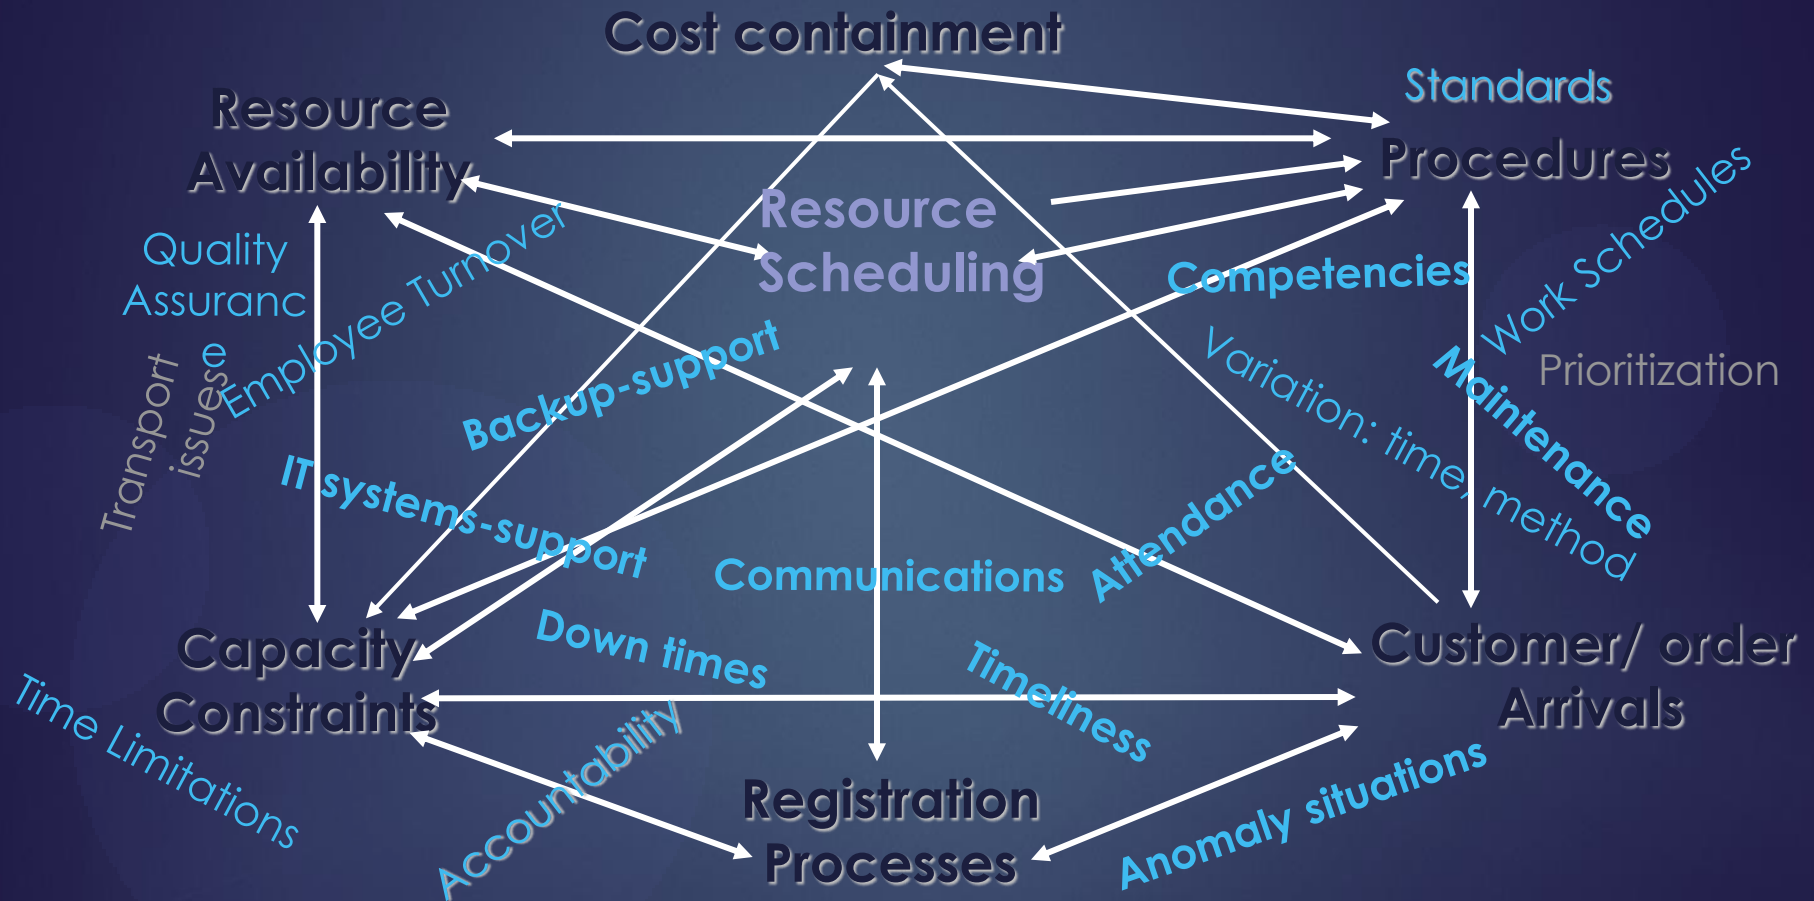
Cost containment

Standards

Resource Availability

Procedures

Resource Scheduling

Work Schedules

Quality Assurance

Employee Turnover

Competencies

Prioritization

Transport issues

Backup-support

Variation: time, method

Maintenance

IT systems-support

Attendance

Communications

Capacity Constraints

Down times

Customer/ order Arrivals

Timeliness

Time Limitations

Accountability

Registration Processes

Anomaly situations